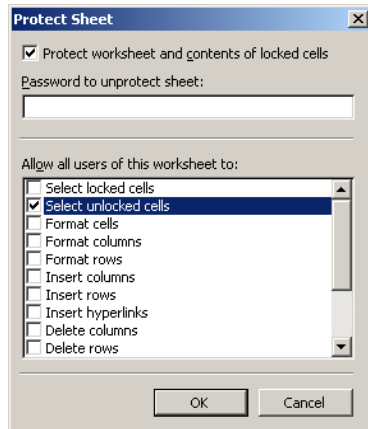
Protect Sheet

X

☑ Protect worksheet and contents of locked cells

Password to unprotect sheet:

Allow all users of this worksheet to:

☐ Select locked cells
☑ Select unlocked cells
☐ Format cells
☐ Format columns
☐ Format rows
☐ Insert columns
☐ Insert rows
☐ Insert hyperlinks
☐ Delete columns
☐ Delete rows

OK

Cancel